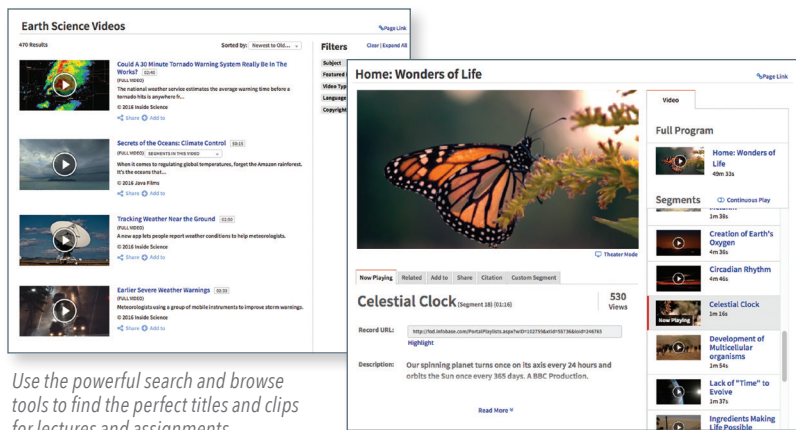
Earth Science Videos

Page Link

470 Results

Sorted by: Newest to Old...

Filters

Clear | Expand All

Subject

Featured

Video Typ

Language

Copyright

Could A 30 Minute Tornado Warning System Really Be In The Works? 03:40

The national weather service estimates the average warning time before a tornado hits is anywhere fr...

© 2016 Inside Science

Share Add to

Secrets of the Oceans: Climate Control 09:15

(FULL VIDEO) SEGMENTS IN THIS VIDEO

When it comes to regulating global temperatures, forget the Amazon rainforest. It's the oceans that...

© 2016 Java Films

Share Add to

Tracking Weather Near the Ground 02:50

(FULL VIDEO)

A new app lets people report weather conditions to help meteorologists.

© 2016 Inside Science

Share Add to

Earlier Severe Weather Warnings 00:33

(FULL VIDEO)

Meteorologists using a group of mobile instruments to improve storm warnings.

© 2016 Inside Science

Share Add to

Use the powerful search and browse tools to find the perfect titles and clips for lectures and assignments.

Home: Wonders of Life

Page Link

Theater Mode

Now Playing | Related | Add to | Share | Citation | Custom Segment

Celestial Clock (Segment 18) (01:16)

530 Views

Record URL: http://ezl.infobase.com/PortalPlaylists.aspx?wID=1027938&xtid=55736&loid=248765

Highlight

Description: Our spinning planet turns once on its axis every 24 hours and orbits the Sun once every 365 days. A BBC Production.

Read More

Video

Full Program

Home: Wonders of Life 49m 33s

Segments

Continuous Play

1m 35s

Creation of Earth's Oxygen 4m 38s

Circadian Rhythm 4m 46s

Now Playing

Celestial Clock 1m 16s

Development of Multicellular organisms 1m 54s

Lack of "Time" to Evolve 1m 37s

Ingredients Making Life Possible